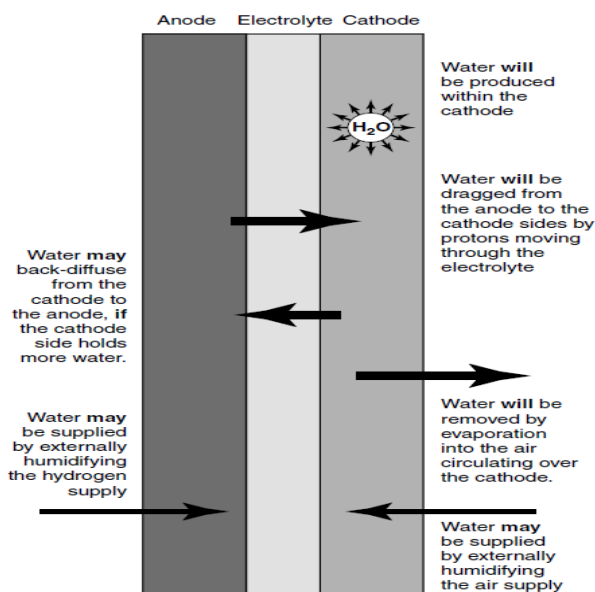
Anode Electrolyte Cathode

Water will be produced within the cathode

$H_2O$

Water will be dragged from the anode to the cathode sides by protons moving through the electrolyte

Water may back-diffuse from the cathode to the anode, if the cathode side holds more water.

Water will be removed by evaporation into the air circulating over the cathode.

Water may be supplied by externally humidifying the hydrogen supply

Water may be supplied by externally humidifying the air supply